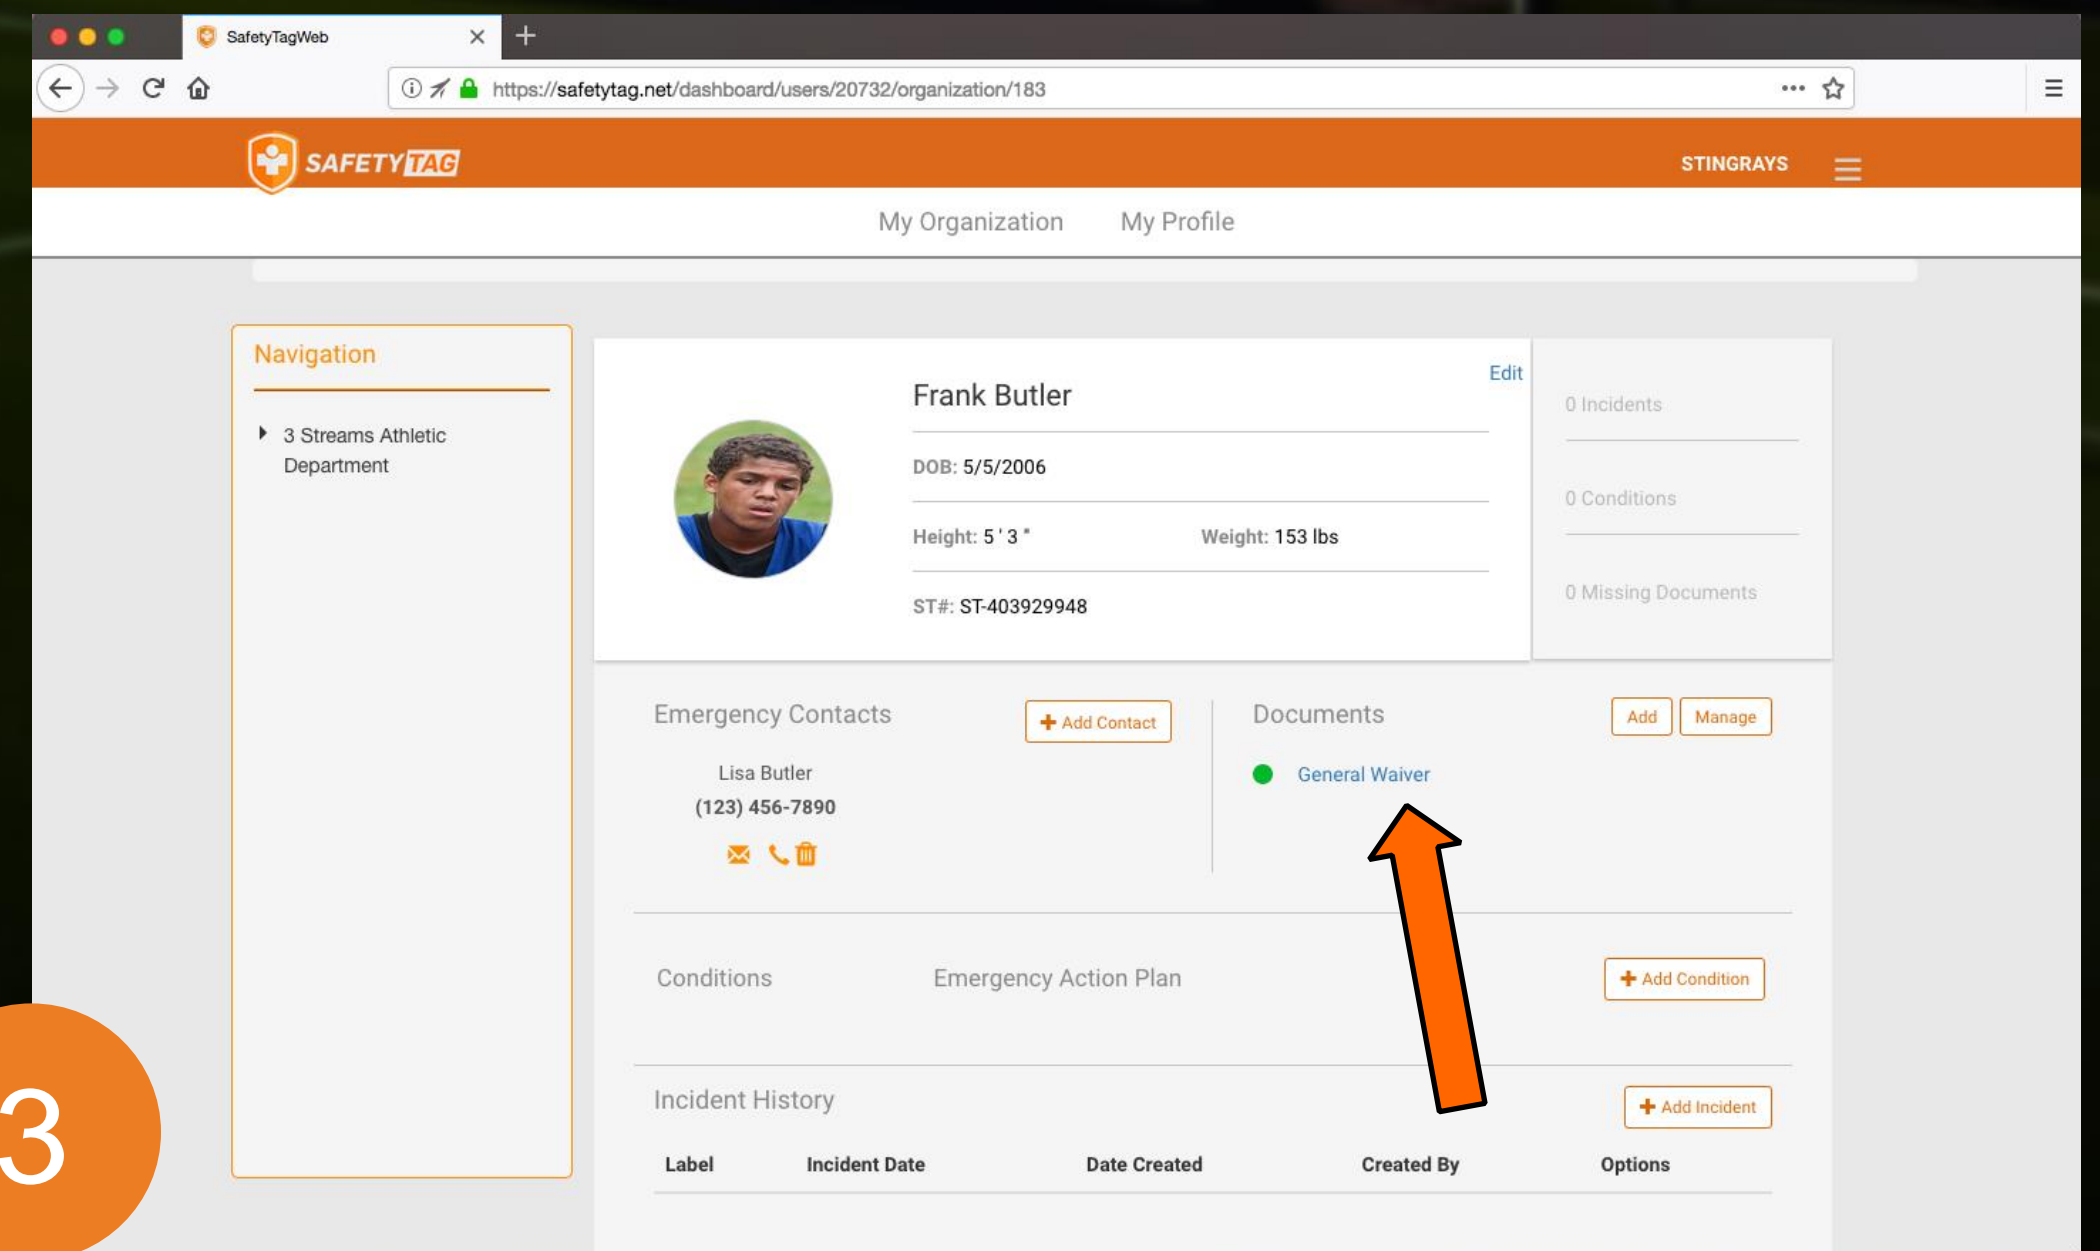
SafetyTagWeb

https://safetytag.net/dashboard/users/20732/organization/183

SAFETY TAG

STINGRAYS

My Organization My Profile

Navigation

3 Streams Athletic Department

Frank Butler

Edit

DOB: 5/5/2006

Height: 5 ' 3 " Weight: 153 lbs

ST#: ST-403929948

0 Incidents

0 Conditions

0 Missing Documents

Emergency Contacts

+ Add Contact

Lisa Butler
(123) 456-7890

Documents

Add Manage

General Waiver

Conditions Emergency Action Plan

+ Add Condition

Incident History

+ Add Incident

| Label | Incident Date | Date Created | Created By | Options |
|---|---|---|---|---|

3